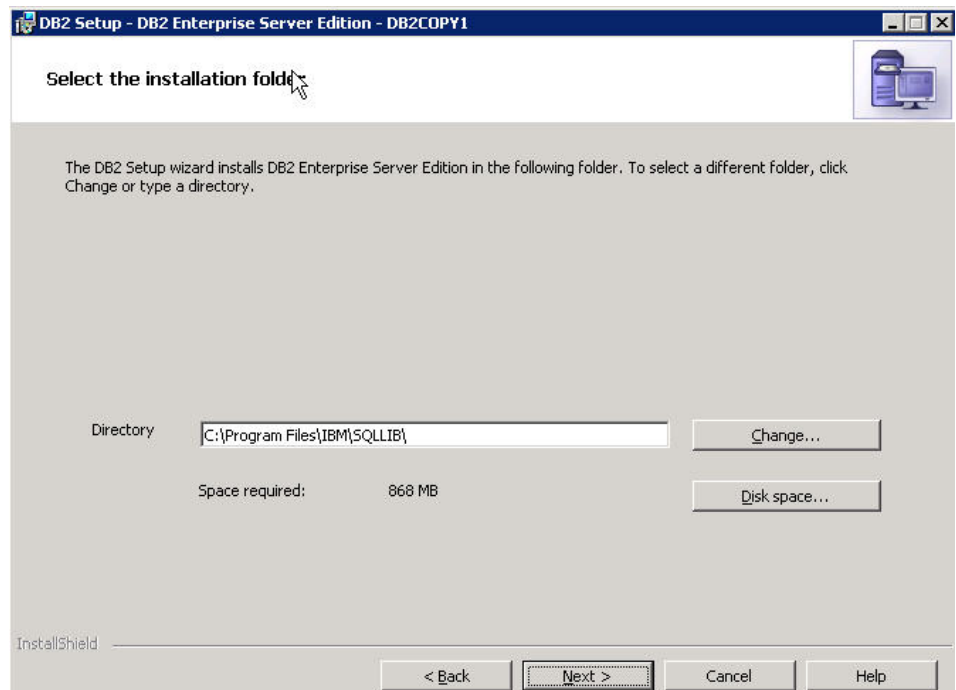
DB2 Setup - DB2 Enterprise Server Edition - DB2COPY1

Select the installation folde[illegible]

The DB2 Setup wizard installs DB2 Enterprise Server Edition in the following folder. To select a different folder, click Change or type a directory.

Directory C:\Program Files\IBM\SQLLIB\ Change...

Space required: 868 MB Disk space...

InstallShield

< Back Next > Cancel Help